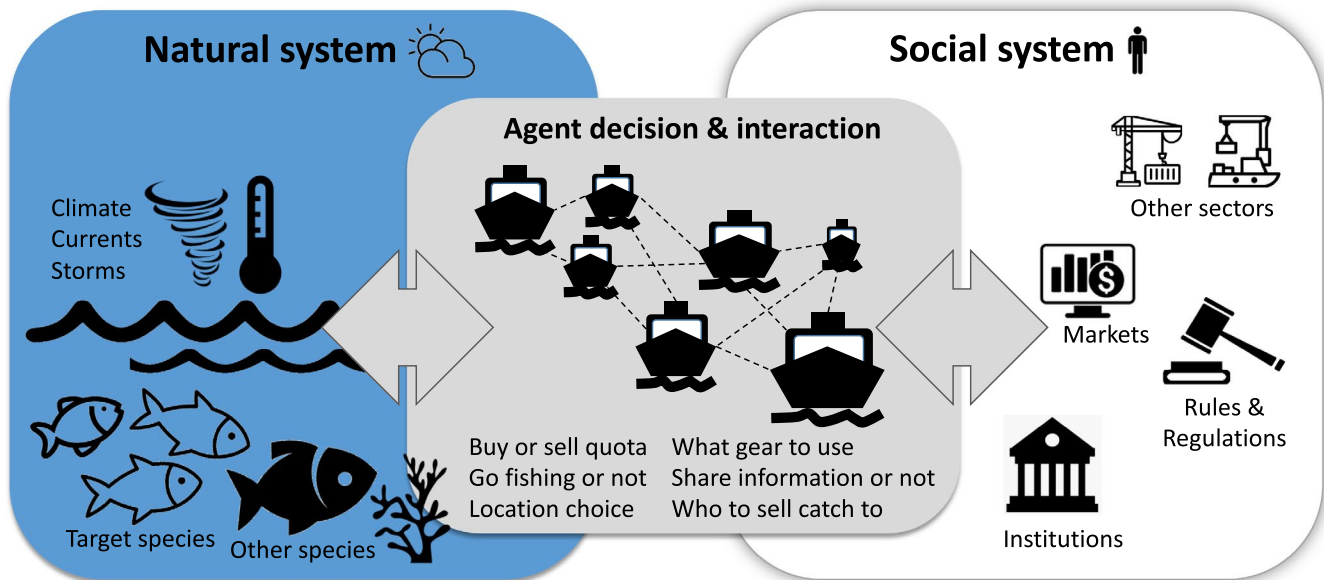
Natural system

Climate
Currents
Storms

Target species
Other species

Agent decision & interaction

Buy or sell quota
Go fishing or not
Location choice

What gear to use
Share information or not
Who to sell catch to

Social system

Other sectors

Markets

Rules & Regulations

Institutions